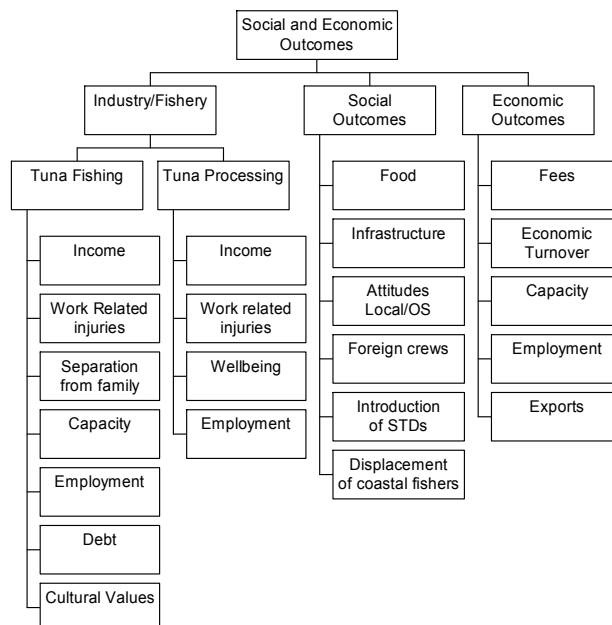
Social and Economic Outcomes

Industry/Fishery

Tuna Fishing

Income

Work Related injuries

Separation from family

Capacity

Employment

Debt

Cultural Values

Tuna Processing

Income

Work related injuries

Wellbeing

Employment

Social Outcomes

Food

Infrastructure

Attitudes Local/OS

Foreign crews

Introduction of STDs

Displacement of coastal fishers

Economic Outcomes

Fees

Economic Turnover

Capacity

Employment

Exports